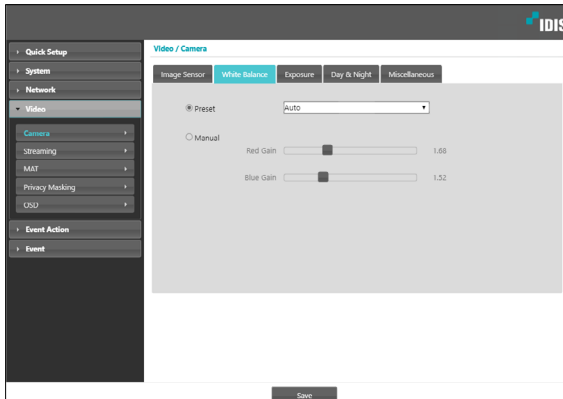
IDIS

Quick Setup
System
Network
Video
Camera
Streaming
MAT
Privacy Masking
OSD
Event Action
Event

Video / Camera

Image Sensor | White Balance | Exposure | Day & Night | Miscellaneous

Preset Auto

Manual
Red Gain 1.68
Blue Gain 1.52

Save